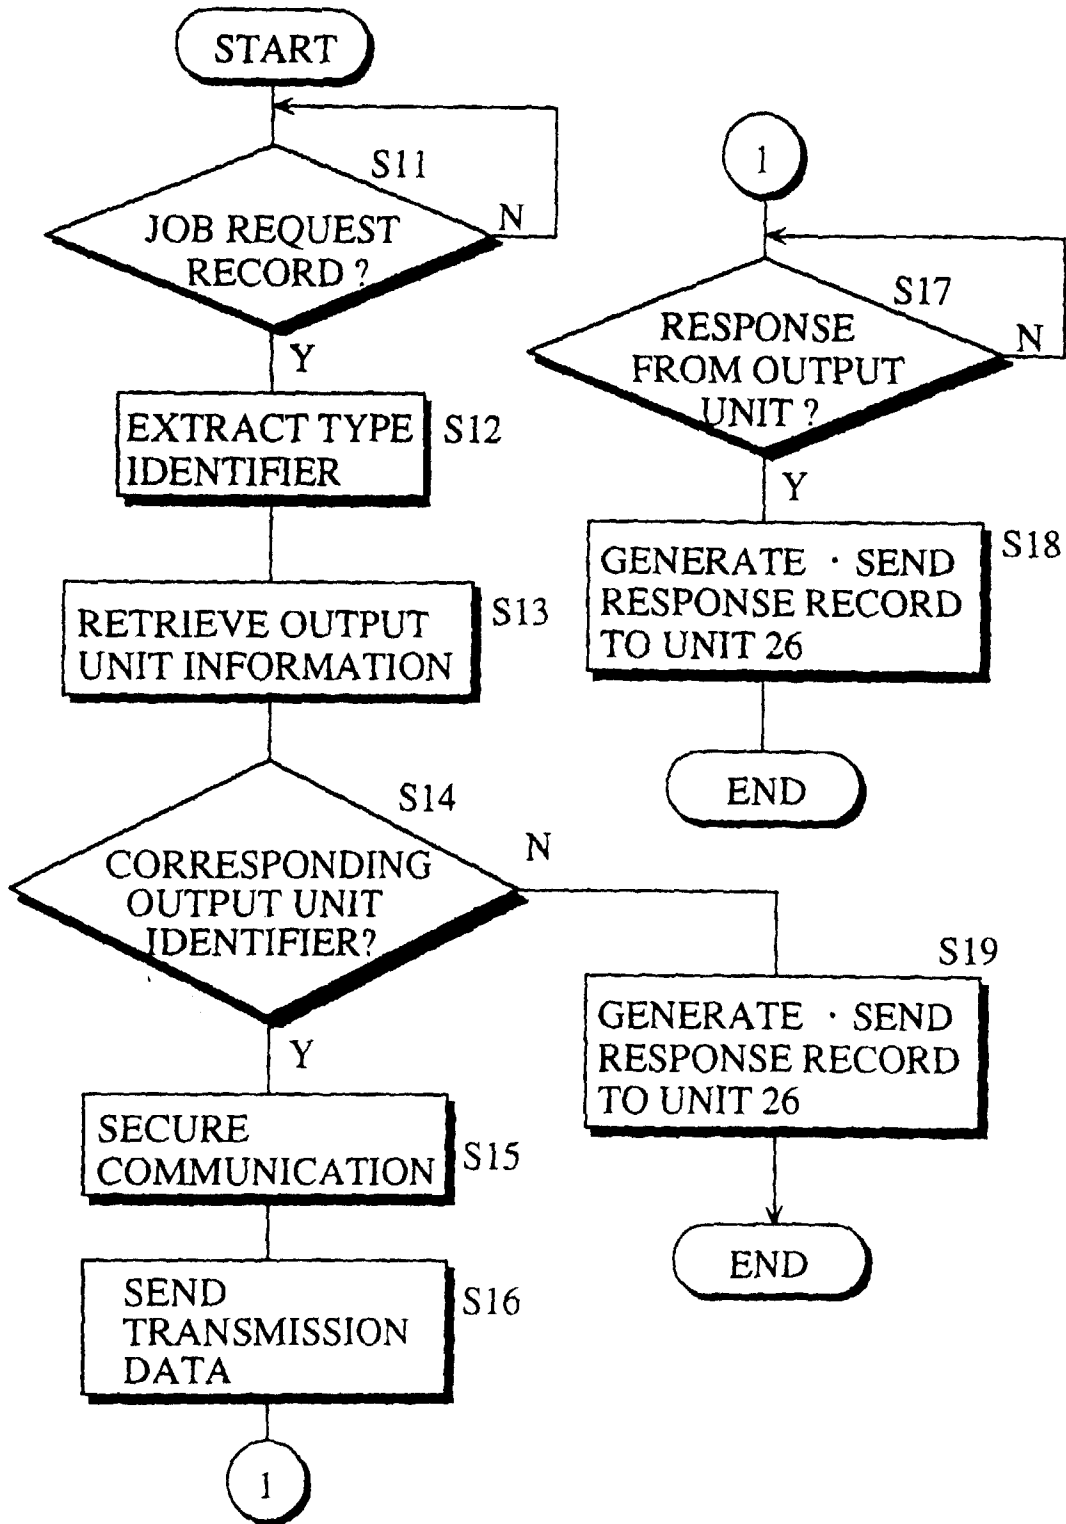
START

S11

JOB REQUEST RECORD ?

N

Y

EXTRACT TYPE IDENTIFIER

S12

RETRIEVE OUTPUT UNIT INFORMATION

S13

S14

CORRESPONDING OUTPUT UNIT IDENTIFIER?

N

Y

SECURE COMMUNICATION

S15

SEND TRANSMISSION DATA

S16

1

1

S17

RESPONSE FROM OUTPUT UNIT ?

N

Y

GENERATE · SEND RESPONSE RECORD TO UNIT 26

S18

END

S19

GENERATE · SEND RESPONSE RECORD TO UNIT 26

END